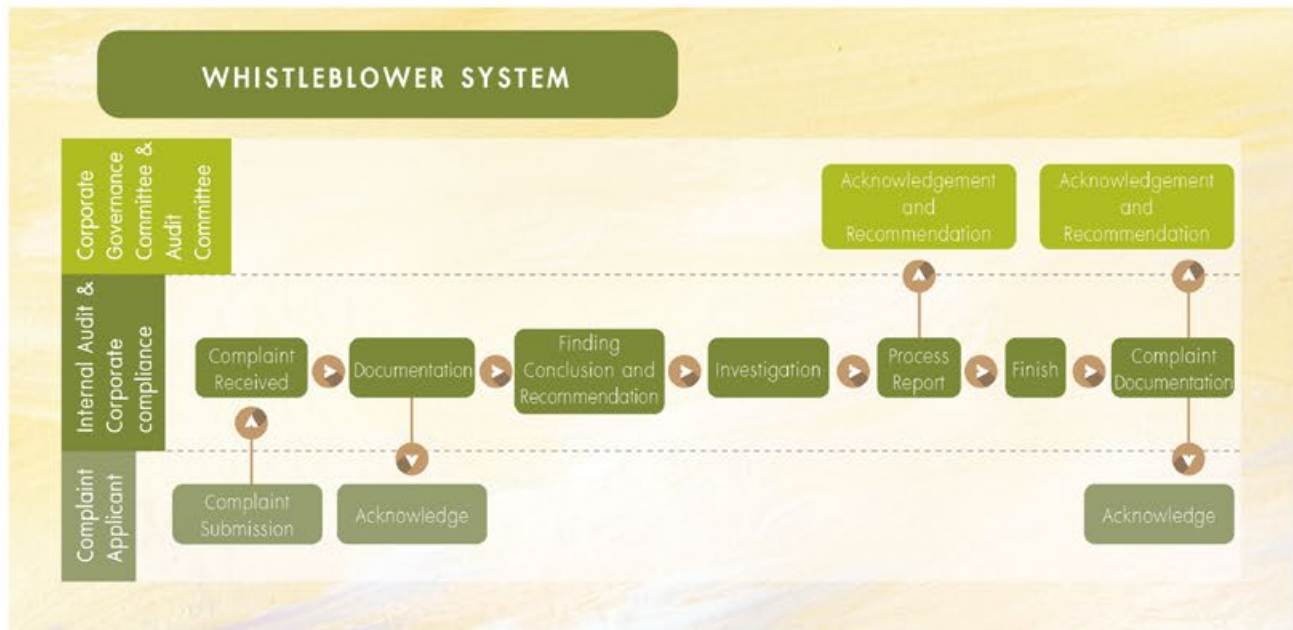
WHISTLEBLOWER SYSTEM

Corporate Governance Committee & Audit Committee

Acknowledgement and Recommendation

Acknowledgement and Recommendation

Internal Audit & Corporate compliance

Complaint Received

Documentation

Finding Conclusion and Recommendation

Investigation

Process Report

Finish

Complaint Documentation

Complaint Applicant

Complaint Submission

Acknowledge

Acknowledge